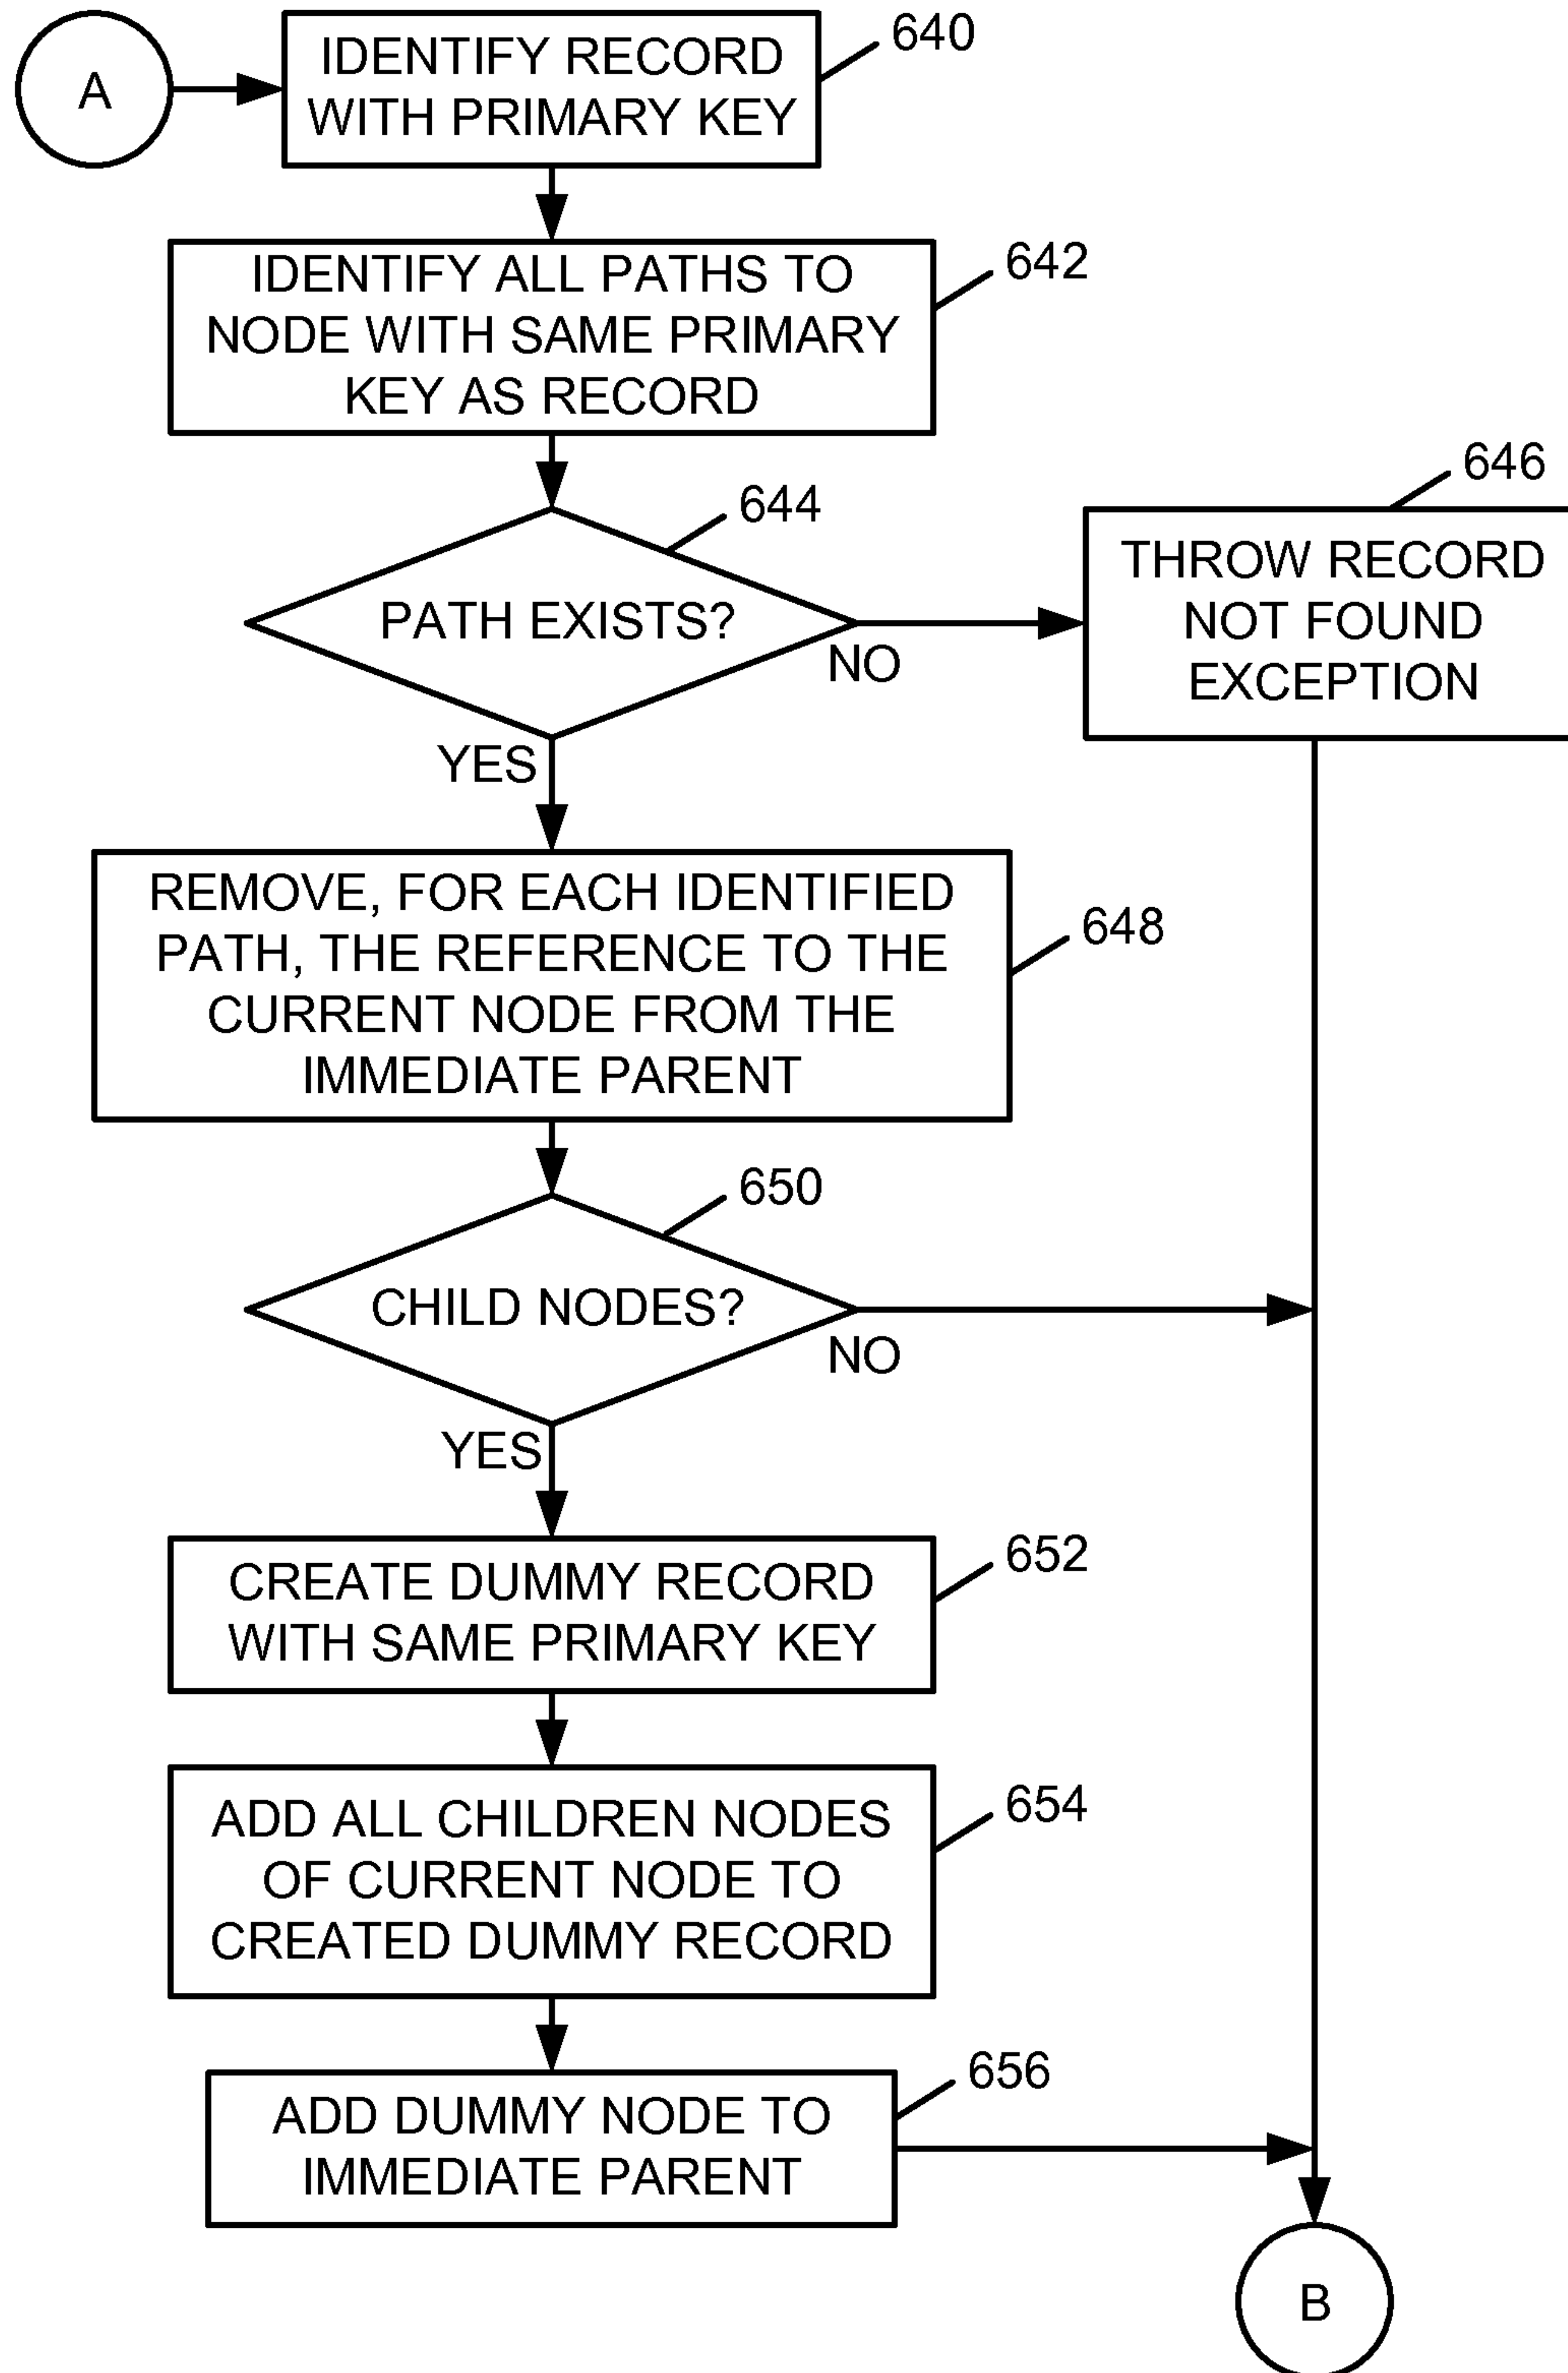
A

IDENTIFY RECORD WITH PRIMARY KEY

640

IDENTIFY ALL PATHS TO NODE WITH SAME PRIMARY KEY AS RECORD

642

646

644

PATH EXISTS?

NO

THROW RECORD NOT FOUND EXCEPTION

YES

REMOVE, FOR EACH IDENTIFIED PATH, THE REFERENCE TO THE CURRENT NODE FROM THE IMMEDIATE PARENT

648

650

CHILD NODES?

NO

YES

CREATE DUMMY RECORD WITH SAME PRIMARY KEY

652

ADD ALL CHILDREN NODES OF CURRENT NODE TO CREATED DUMMY RECORD

654

ADD DUMMY NODE TO IMMEDIATE PARENT

656

B